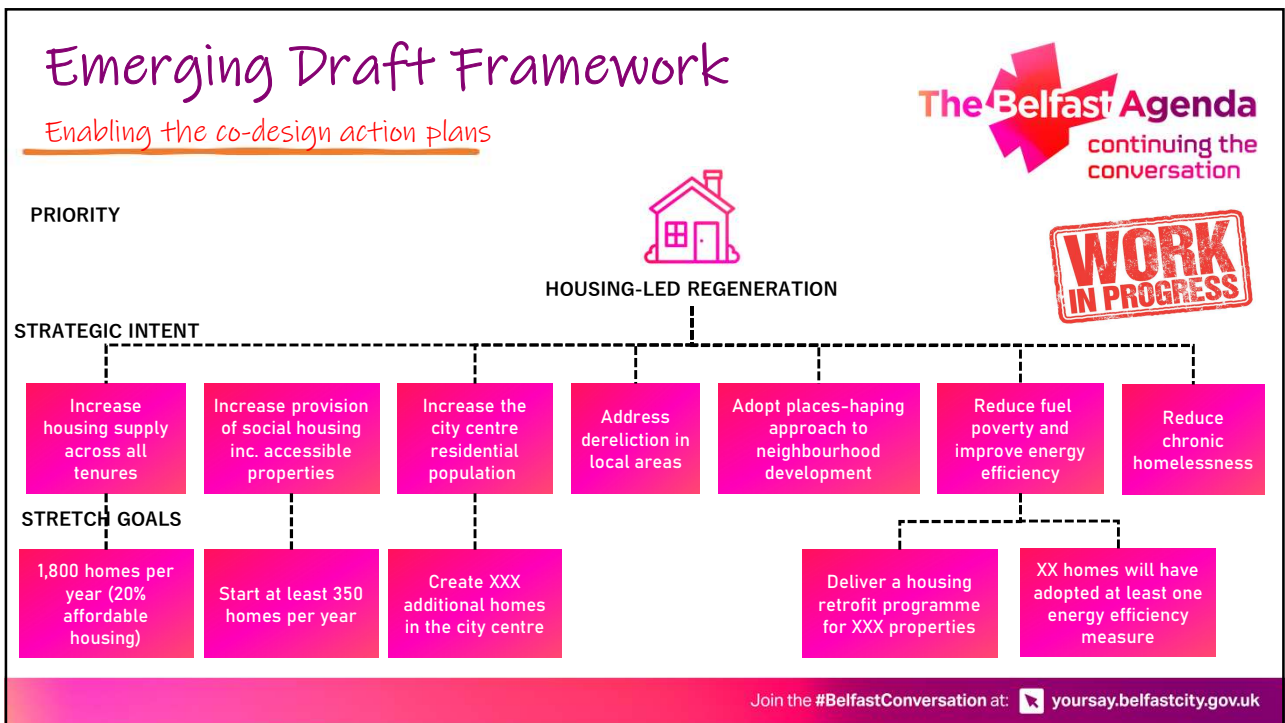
Emerging Draft Framework

Enabling the co-design action plans

The Belfast Agenda
continuing the conversation

WORK IN PROGRESS

PRIORITY

HOUSING-LED REGENERATION

STRATEGIC INTENT

Increase housing supply across all tenures

Increase provision of social housing inc. accessible properties

Increase the city centre residential population

Address dereliction in local areas

Adopt places-haping approach to neighbourhood development

Reduce fuel poverty and improve energy efficiency

Reduce chronic homelessness

STRETCH GOALS

1,800 homes per year (20% affordable housing)

Start at least 350 homes per year

Create XXX additional homes in the city centre

Deliver a housing retrofit programme for XXX properties

XX homes will have adopted at least one energy efficiency measure

Join the #BelfastConversation at: yoursay.belfastcity.gov.uk